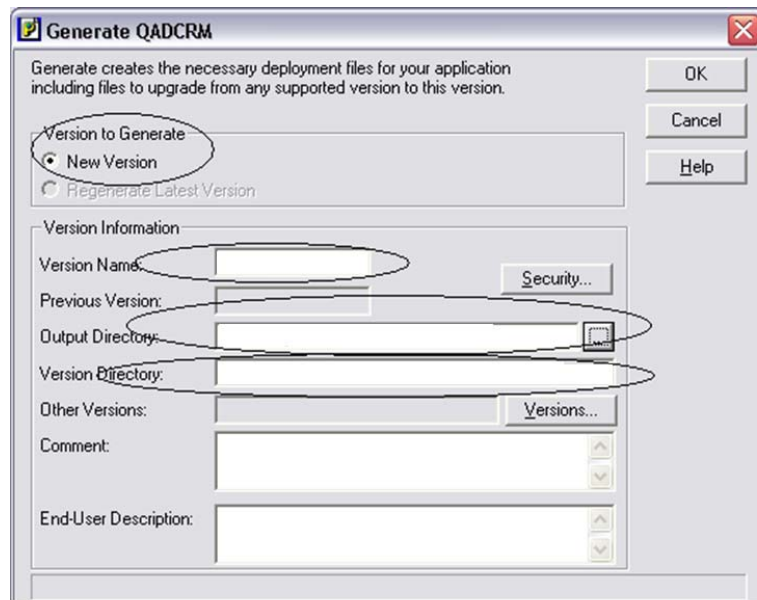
Generate QADCRM

Generate creates the necessary deployment files for your application including files to upgrade from any supported version to this version.

OK

Cancel

Help

Version to Generate

New Version

Regenerate Latest Version

Version Information

Version Name:

Security...

Previous Version:

Output Directory:

...

Version Directory:

Other Versions:

Versions...

Comment:

End-User Description: